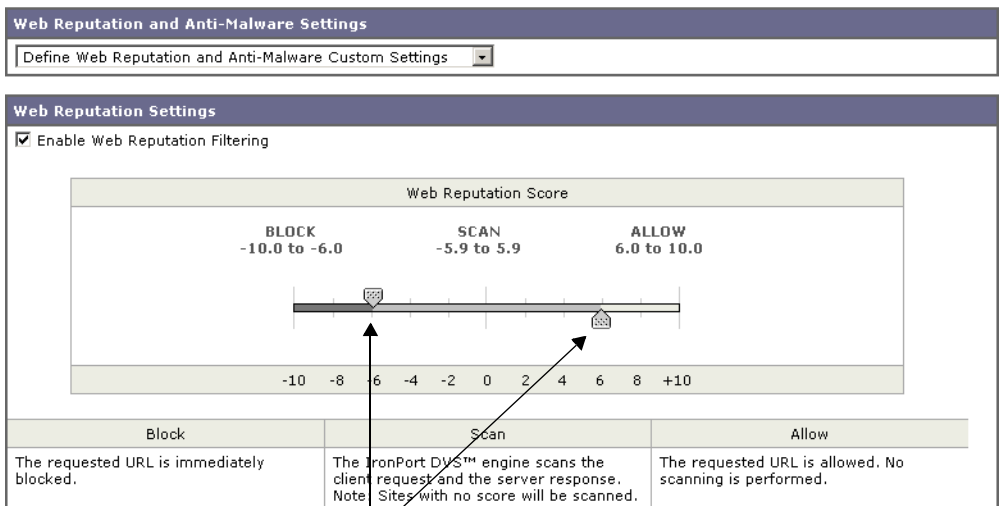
Web Reputation and Anti-Malware Settings

Define Web Reputation and Anti-Malware Custom Settings

Web Reputation Settings

Enable Web Reputation Filtering

Web Reputation Score

BLOCK
-10.0 to -6.0

SCAN
-5.9 to 5.9

ALLOW
6.0 to 10.0

-10 -8 -6 -4 -2 0 2 4 6 8 +10

| Block | Scan | Allow |
|---|---|---|
| The requested URL is immediately blocked. | The IronPort DVS™ engine scans the client request and the server response. Note: Sites with no score will be scanned. | The requested URL is allowed. No scanning is performed. |